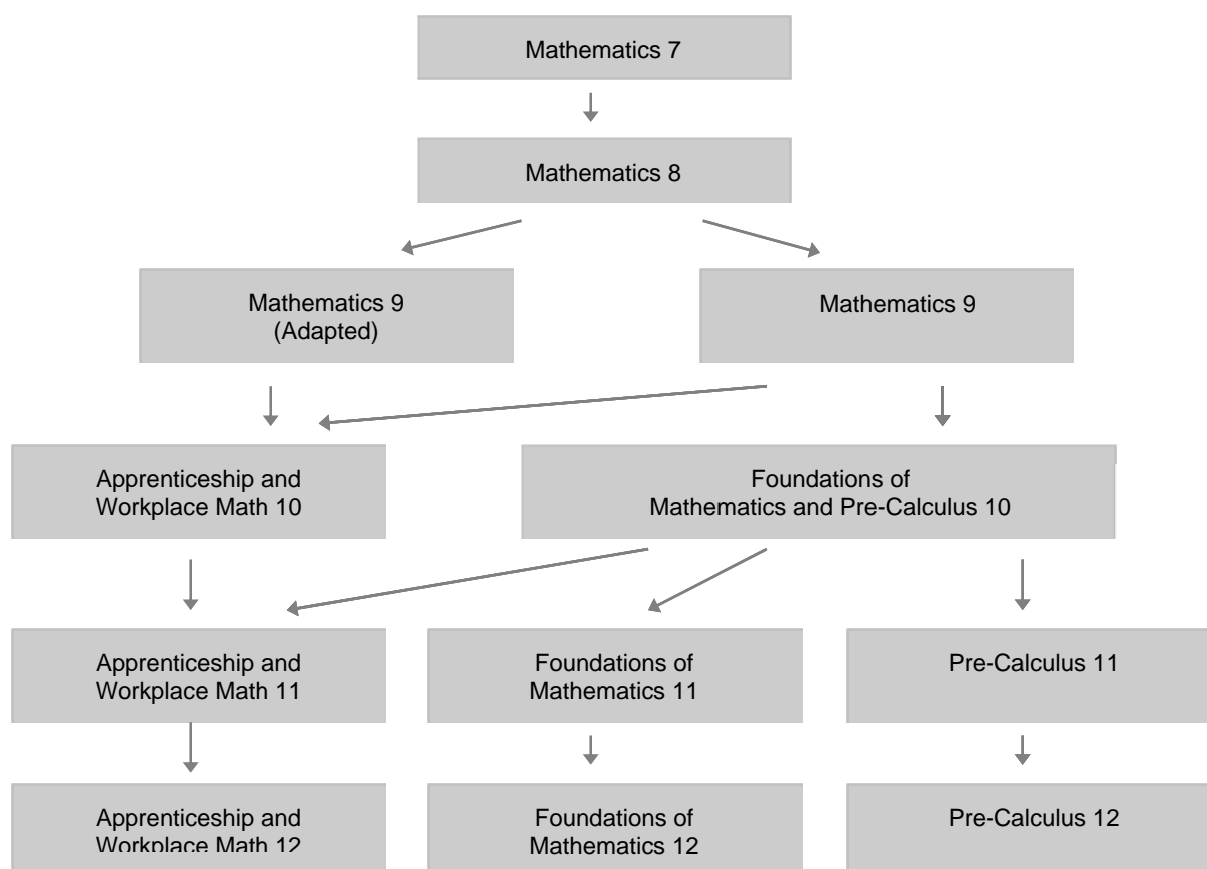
Mathematics 7

Mathematics 8

Mathematics 9 (Adapted)

Mathematics 9

Apprenticeship and Workplace Math 10

Foundations of Mathematics and Pre-Calculus 10

Apprenticeship and Workplace Math 11

Foundations of Mathematics 11

Pre-Calculus 11

Apprenticeship and Workplace Math 12

Foundations of Mathematics 12

Pre-Calculus 12